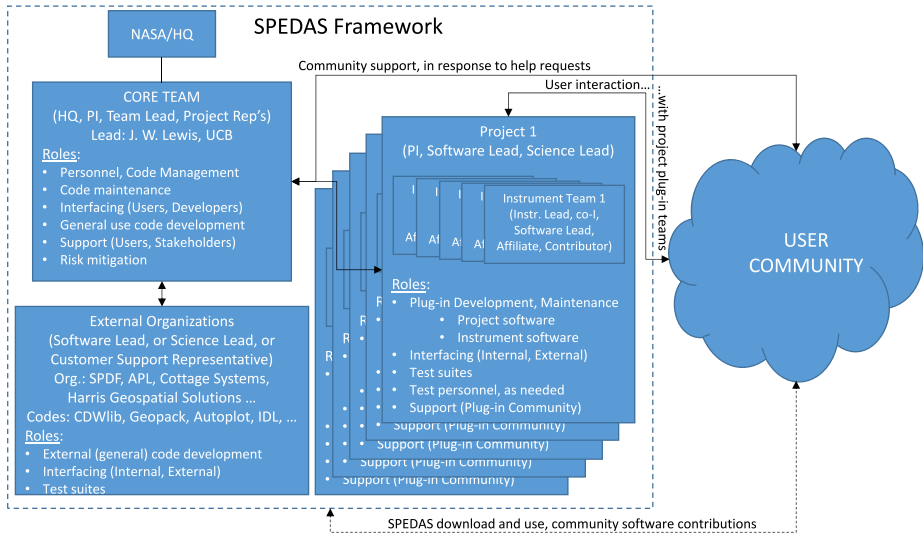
SPEDAS Framework

NASA/HQ

CORE TEAM
(HQ, PI, Team Lead, Project Rep's)
Lead: J. W. Lewis, UCB
Roles:
• Personnel, Code Management
• Code maintenance
• Interfacing (Users, Developers)
• General use code development
• Support (Users, Stakeholders)
• Risk mitigation

External Organizations
(Software Lead, or Science Lead, or Customer Support Representative)
Org.: SPDF, APL, Cottage Systems, Harris Geospatial Solutions …
Codes: CDWlib, Geopack, Autoplot, IDL, …
Roles:
• External (general) code development
• Interfacing (Internal, External)
• Test suites

Community support, in response to help requests

User interaction… …with project plug-in teams

Project 1
(PI, Software Lead, Science Lead)

I
Aff
I
Af
I
A
I
A

Instrument Team 1
(Instr. Lead, co-I, Software Lead, Affiliate, Contributor)

R
R
R
R

Roles:
• Plug-in Development, Maintenance
• Project software
• Instrument software
• Interfacing (Internal, External)
• Test suites
• Test personnel, as needed
• Support (Plug-in Community)

Support (Plug-in Community)
Support (Plug-in Community)
Support (Plug-in Community)
Support (Plug-in Community)

USER COMMUNITY

SPEDAS download and use, community software contributions